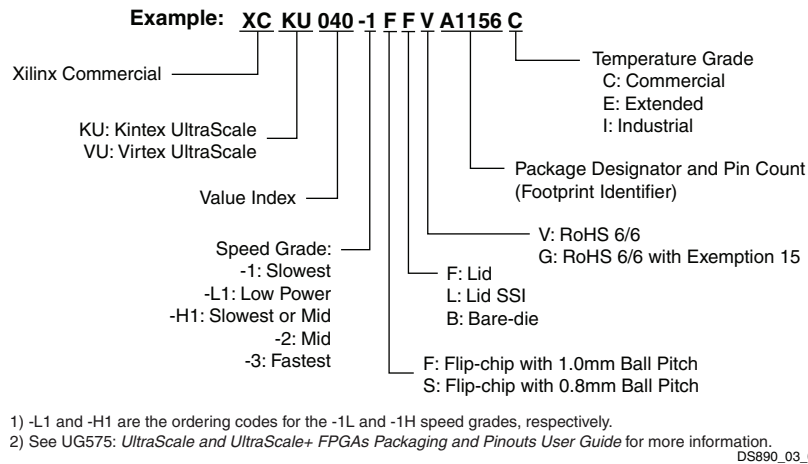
Example: XC KU 040 -1 F F V A1156 C

Xilinx Commercial

KU: Kintex UltraScale
VU: Virtex UltraScale

Value Index

Speed Grade:
-1: Slowest
-L1: Low Power
-H1: Slowest or Mid
-2: Mid
-3: Fastest

F: Flip-chip with 1.0mm Ball Pitch
S: Flip-chip with 0.8mm Ball Pitch

F: Lid
L: Lid SSI
B: Bare-die

V: RoHS 6/6
G: RoHS 6/6 with Exemption 15

Package Designator and Pin Count
(Footprint Identifier)

Temperature Grade
C: Commercial
E: Extended
I: Industrial

1) -L1 and -H1 are the ordering codes for the -1L and -1H speed grades, respectively.
2) See UG575: UltraScale and UltraScale+ FPGAs Packaging and Pinouts User Guide for more information.

DS890_03_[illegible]